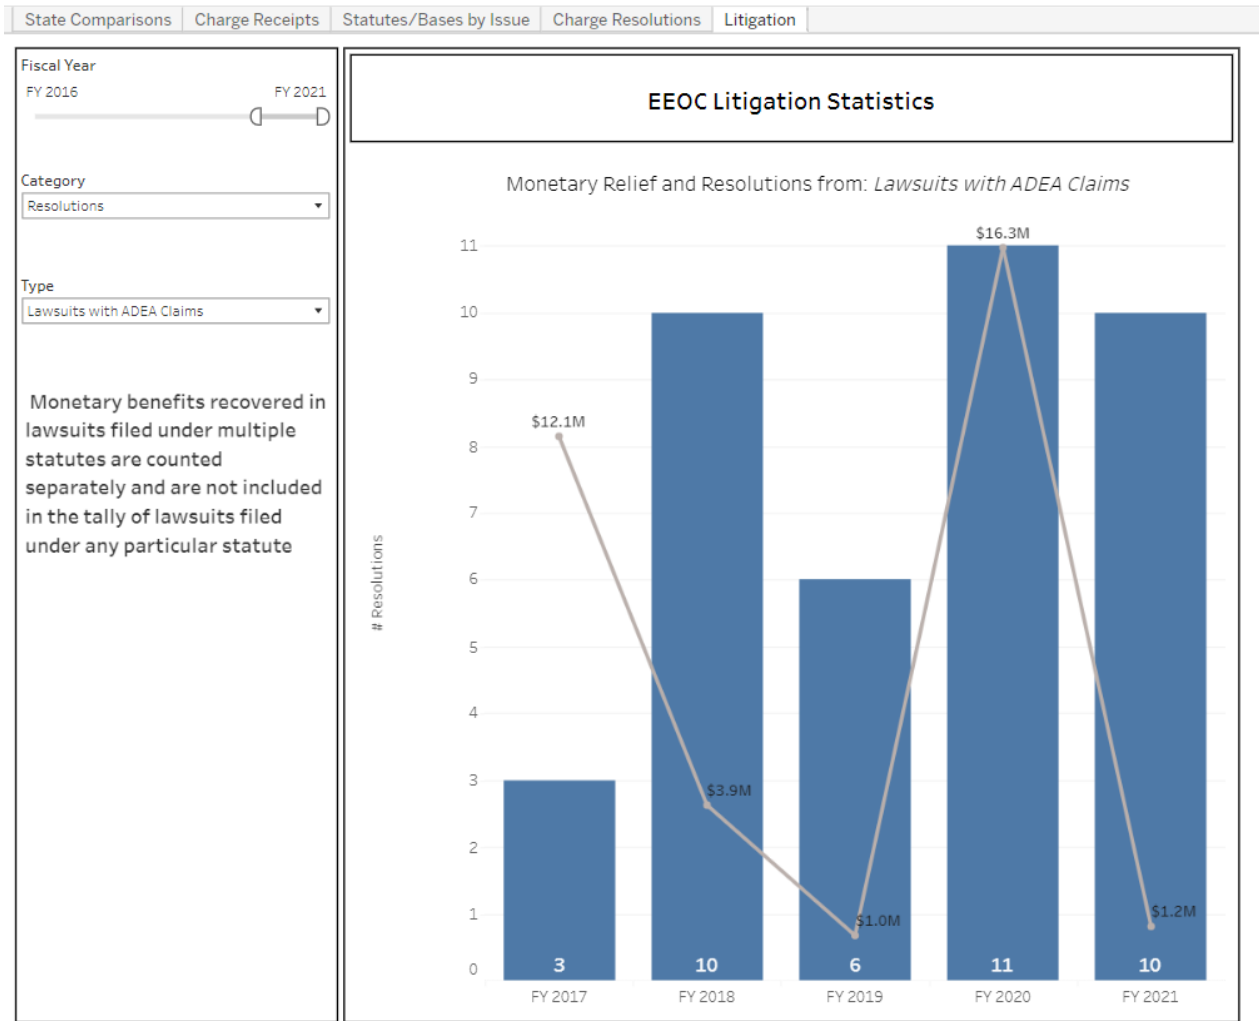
State Comparisons | Charge Receipts | Statutes/Bases by Issue | Charge Resolutions | Litigation

Fiscal Year
FY 2016
FY 2021

Category
Resolutions

Type
Lawsuits with ADEA Claims

Monetary benefits recovered in lawsuits filed under multiple statutes are counted separately and are not included in the tally of lawsuits filed under any particular statute

EEOC Litigation Statistics

Monetary Relief and Resolutions from: *Lawsuits with ADEA Claims*

# Resolutions

0
1
2
3
4
5
6
7
8
9
10
11

$12.1M
$3.9M
$1.0M
$16.3M
$1.2M

3
10
6
11
10

FY 2017
FY 2018
FY 2019
FY 2020
FY 2021